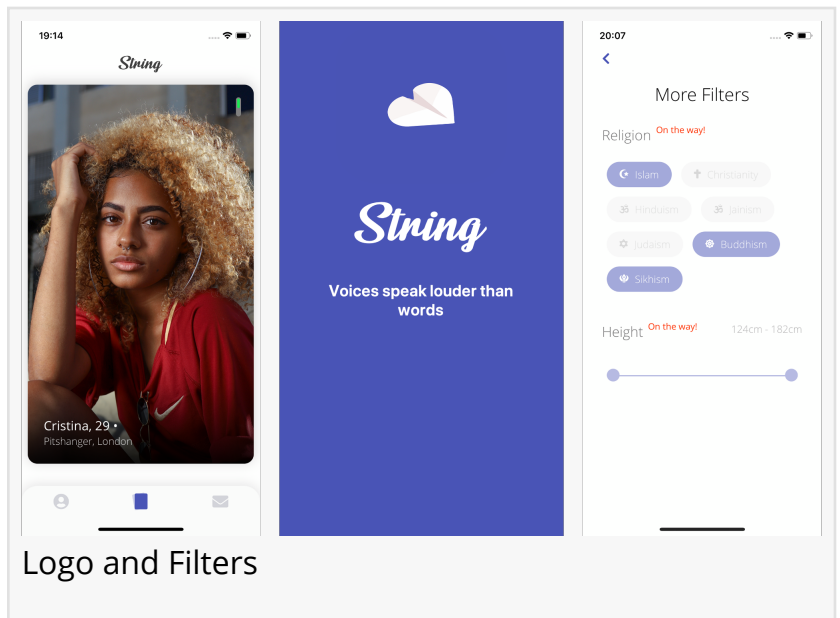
19:14

String

Cristina, 29 •
Pitshanger, London

String

Voices speak louder than words

20:07

<

More Filters

Religion On the way!

Islam
Christianity
Hinduism
Jainism
Judaism
Buddhism
Sikhism

Height On the way!
124cm - 182cm

Logo and Filters